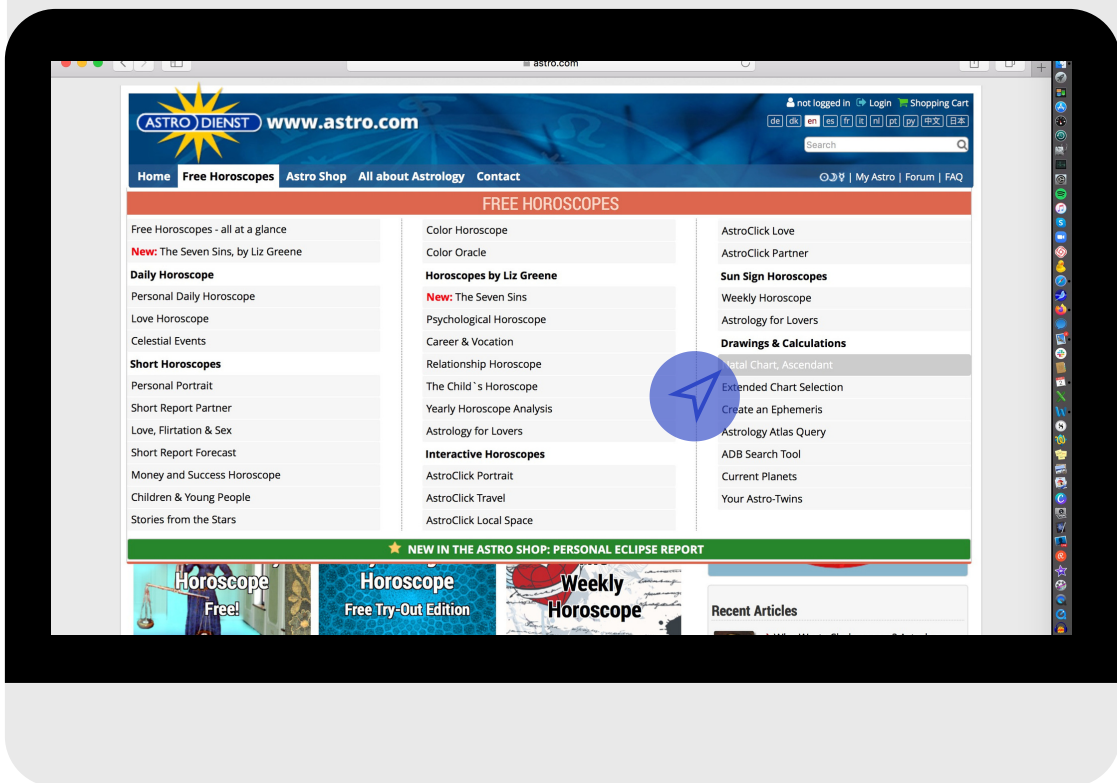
astro.com

ASTRO DIENST www.astro.com

not logged in Login Shopping Cart

de dk en es fr it nl pt ру 中文 日本

Search

Home Free Horoscopes Astro Shop All about Astrology Contact

| My Astro | Forum | FAQ

FREE HOROSCOPES

Free Horoscopes - all at a glance
New: The Seven Sins, by Liz Greene
Daily Horoscope
Personal Daily Horoscope
Love Horoscope
Celestial Events
Short Horoscopes
Personal Portrait
Short Report Partner
Love, Flirtation & Sex
Short Report Forecast
Money and Success Horoscope
Children & Young People
Stories from the Stars

Color Horoscope
Color Oracle
Horoscopes by Liz Greene
New: The Seven Sins
Psychological Horoscope
Career & Vocation
Relationship Horoscope
The Child`s Horoscope
Yearly Horoscope Analysis
Astrology for Lovers
Interactive Horoscopes
AstroClick Portrait
AstroClick Travel
AstroClick Local Space

AstroClick Love
AstroClick Partner
Sun Sign Horoscopes
Weekly Horoscope
Astrology for Lovers
Drawings & Calculations
Natal Chart, Ascendant
Extended Chart Selection
Create an Ephemeris
Astrology Atlas Query
ADB Search Tool
Current Planets
Your Astro-Twins

NEW IN THE ASTRO SHOP: PERSONAL ECLIPSE REPORT

Horoscope Free!

Horoscope Free Try-Out Edition

Weekly Horoscope

Recent Articles